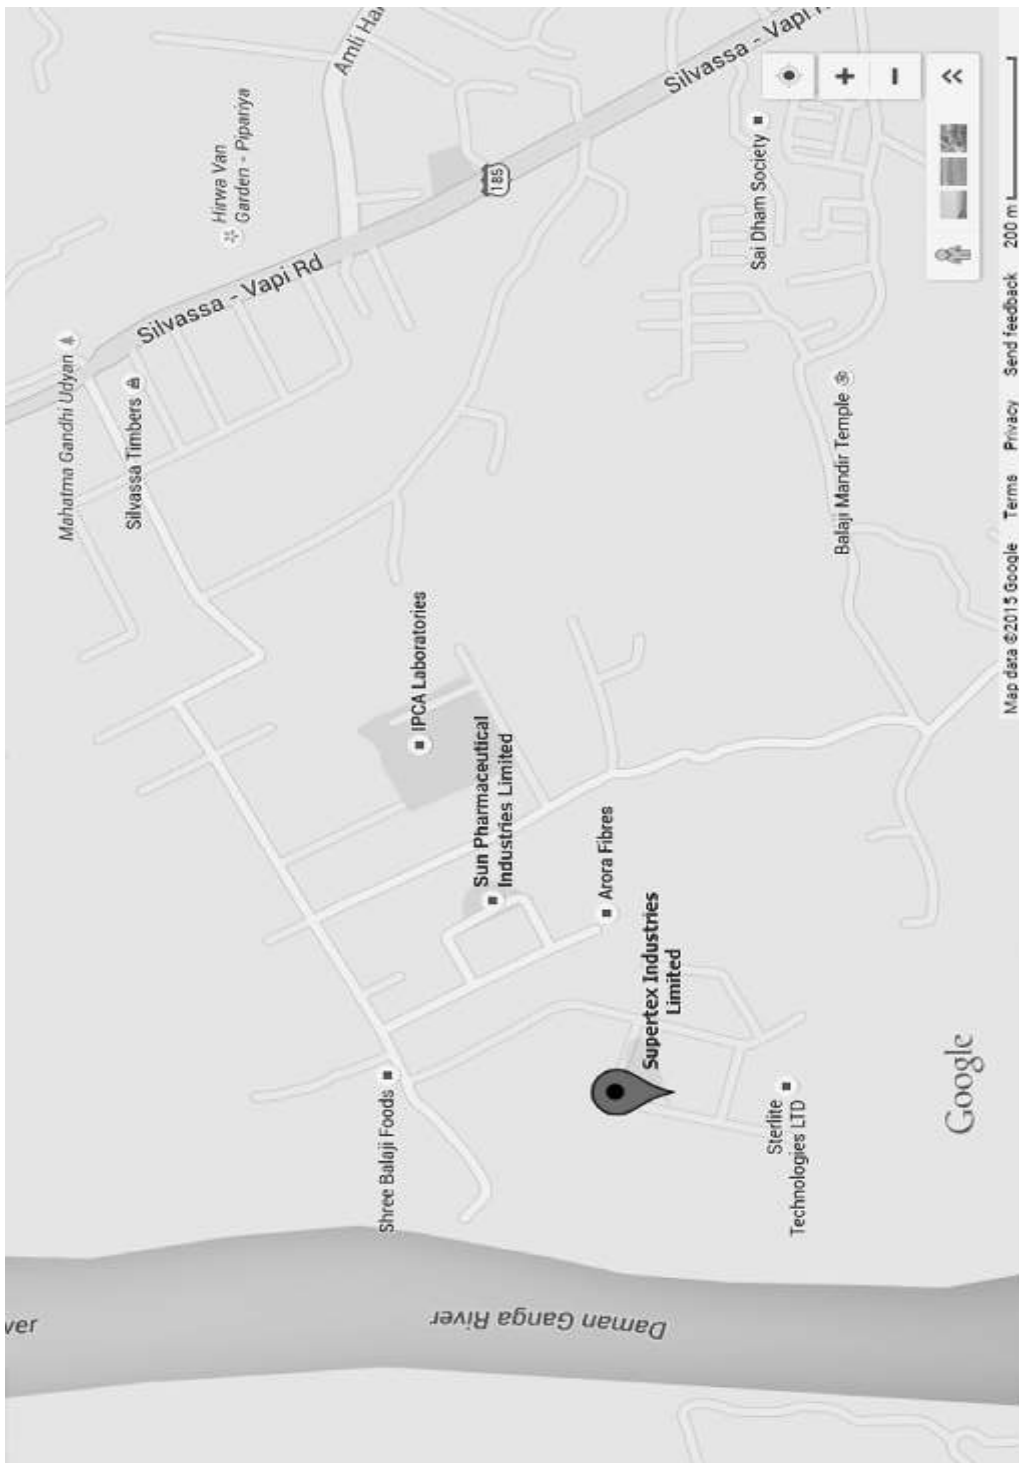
Amli Ha

Silvassa - Vapi

Hirwa Van Garden - Piparia

185

Silvassa - Vapi Rd

Mahatma Gandhi Udyan

Silvassa Timbers

Sai Dham Society

Balaji Mandir Temple

IPCA Laboratories

Sun Pharmaceutical Industries Limited

Arora Fibres

Supertex Industries Limited

Shree Balaji Foods

Sterlite Technologies LTD

Google

ver

Daman Ganga River

Map data ©2013 Google Terms Privacy Send feedback 200 m